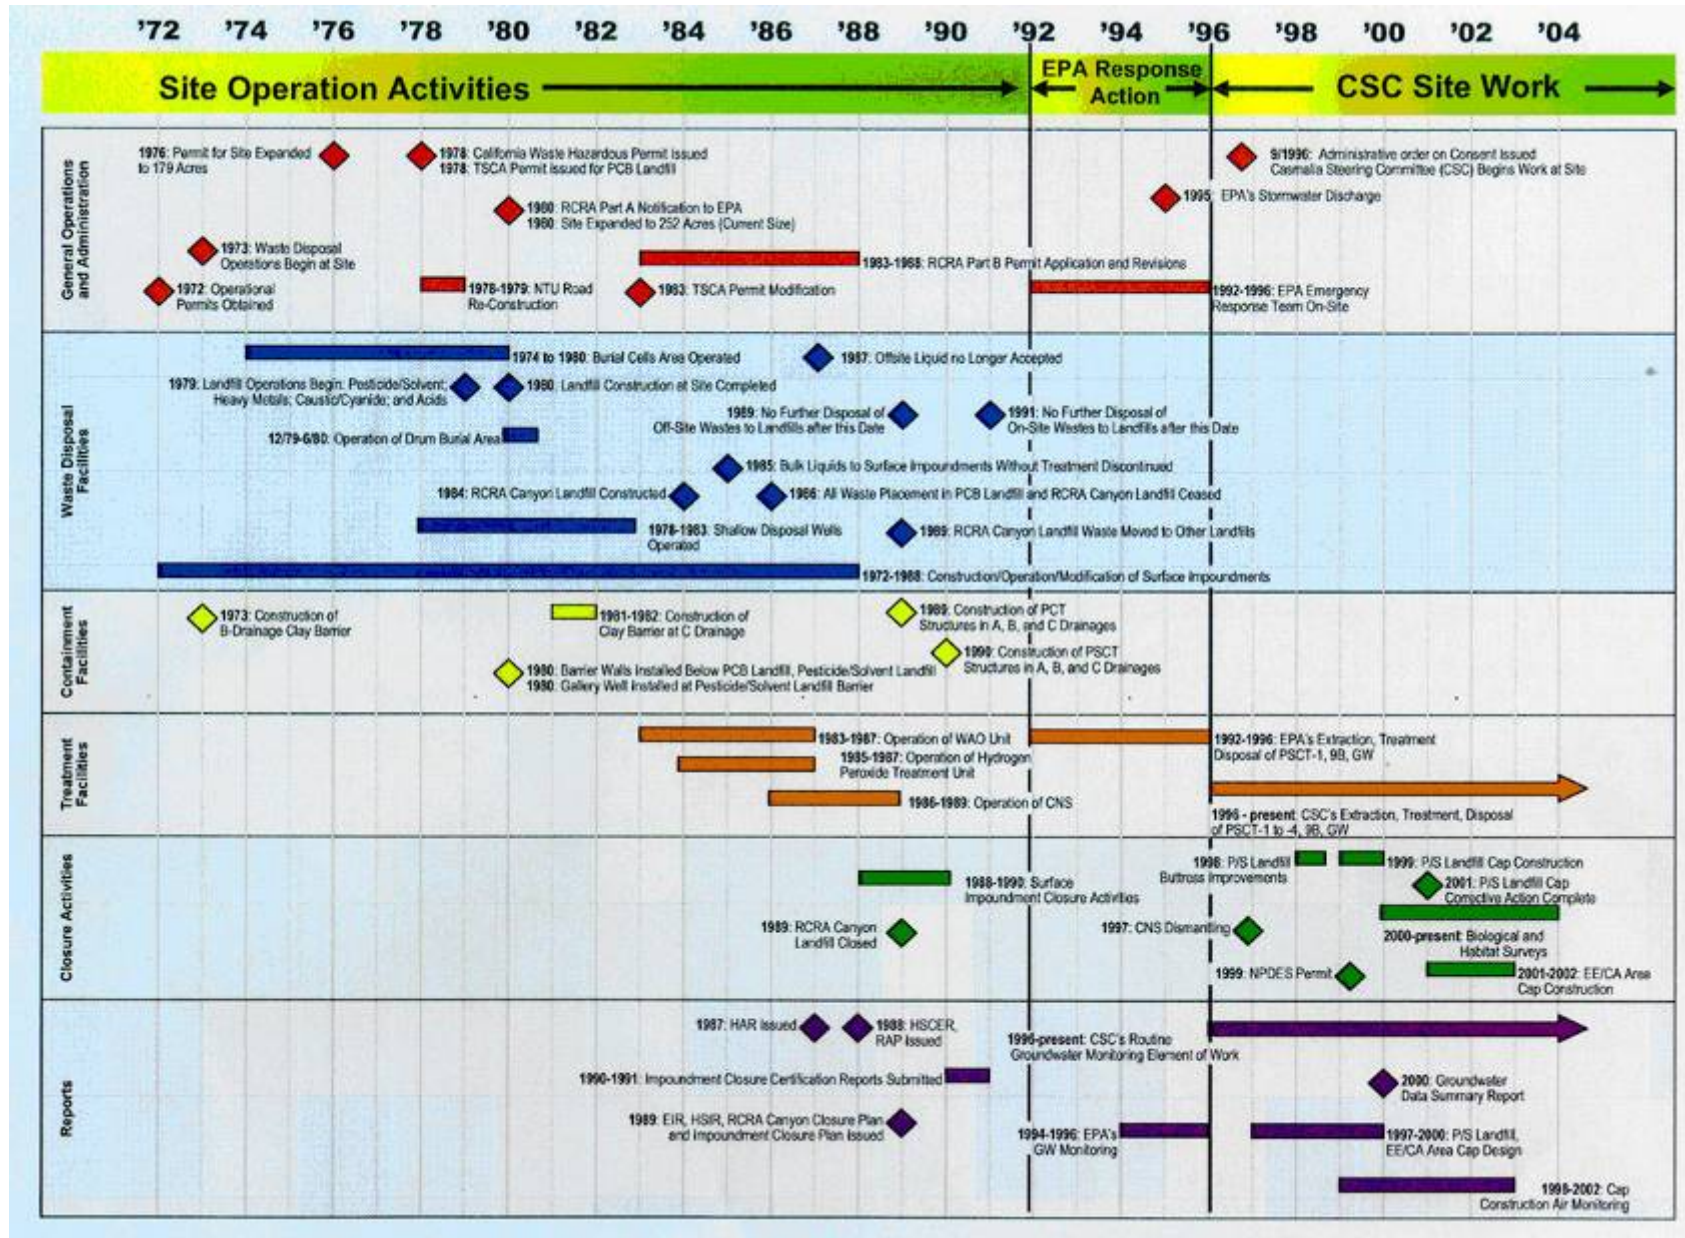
'72 '74 '76 '78 '80 '82 '84 '86 '88 '90 '92 '94 '96 '98 '00 '02 '04

Site Operation Activities

EPA Response Action

CSC Site Work

General Operations and Administration

1976: Permit for Site Expanded to 179 Acres

1978: California Waste Hazardous Permit Issued
1978: TSCA Permit Issued for PCB Landfill

9/1996: Administrative order on Consent Issued
Casmalia Steering Committee (CSC) Begins Work at Site

1980: RCRA Part A Notification to EPA
1980: Site Expanded to 252 Acres (Current Size)

1995: EPA's Stormwater Discharge

1973: Waste Disposal Operations Begin at Site

1983-1988: RCRA Part B Permit Application and Revisions

1972: Operational Permits Obtained

1978-1979: NTU Road Re-Construction

1983: TSCA Permit Modification

1992-1996: EPA Emergency Response Team On-Site

Waste Disposal Facilities

1974 to 1980: Burial Cells Area Operated

1987: Offsite Liquid no Longer Accepted

1979: Landfill Operations Begin: Pesticide/Solvent; Heavy Metals; Caustic/Cyanide; and Acids

1980: Landfill Construction at Site Completed

1989: No Further Disposal of Off-Site Wastes to Landfills after this Date

1991: No Further Disposal of On-Site Wastes to Landfills after this Date

12/79-6/80: Operation of Drum Burial Area

1985: Bulk Liquids to Surface Impoundments Without Treatment Discontinued

1984: RCRA Canyon Landfill Constructed

1986: All Waste Placement in PCB Landfill and RCRA Canyon Landfill Ceased

1978-1983: Shallow Disposal Wells Operated

1989: RCRA Canyon Landfill Waste Moved to Other Landfills

1972-1988: Construction/Operation/Modification of Surface Impoundments

Containment Facilities

1973: Construction of B-Drainage Clay Barrier

1981-1982: Construction of Clay Barrier at C Drainage

1989: Construction of PCT Structures in A, B, and C Drainages

1990: Construction of PSCT Structures in A, B, and C Drainages

1980: Barrier Walls Installed Below PCB Landfill, Pesticide/Solvent Landfill
1980: Gallery Well Installed at Pesticide/Solvent Landfill Barrier

Treatment Facilities

1983-1987: Operation of WAO Unit

1992-1996: EPA's Extraction, Treatment Disposal of PSCT-1, 9B, GW

1985-1987: Operation of Hydrogen Peroxide Treatment Unit

1986-1989: Operation of CNS

1996 - present: CSC's Extraction, Treatment, Disposal of PSCT-1 to -4, 9B, GW

Closure Activities

1998: P/S Landfill Buttress Improvements

1999: P/S Landfill Cap Construction

1988-1990: Surface Impoundment Closure Activities

2001: P/S Landfill Cap Corrective Action Complete

1989: RCRA Canyon Landfill Closed

1997: CNS Dismantling

2000-present: Biological and Habitat Surveys

1999: NPDES Permit

2001-2002: EE/CA Area Cap Construction

Reports

1987: HAR Issued

1988: HSCER, RAP Issued

1996-present: CSC's Routine Groundwater Monitoring Element of Work

1990-1991: Impoundment Closure Certification Reports Submitted

2000: Groundwater Data Summary Report

1989: EIR, HSIR, RCRA Canyon Closure Plan and Impoundment Closure Plan Issued

1994-1996: EPA's GW Monitoring

1997-2000: P/S Landfill, EE/CA Area Cap Design

1999-2002: Cap Construction Air Monitoring